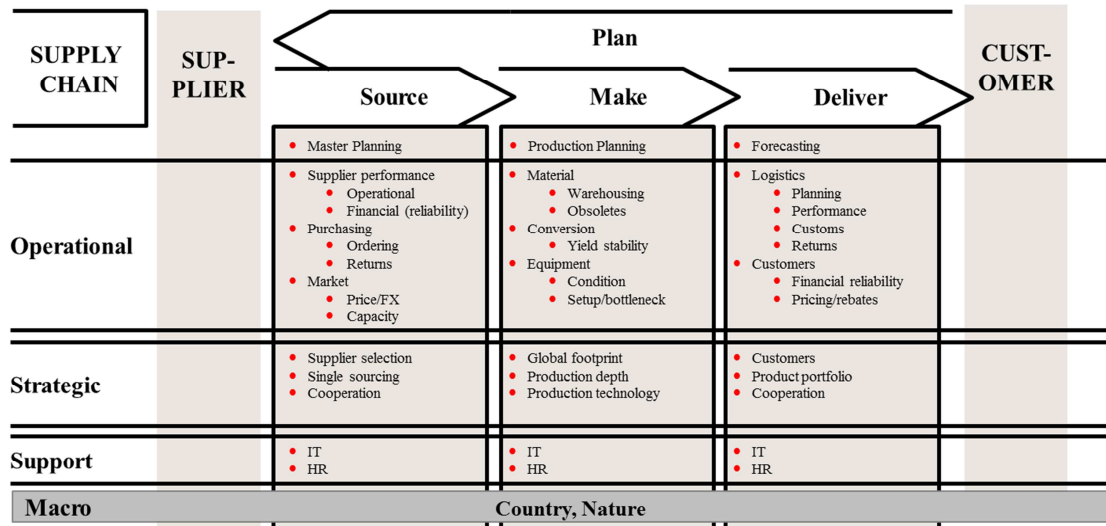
SUPPLY CHAIN

SUP-PLIER

Plan

Source

Make

Deliver

CUST-OMER

| | Source | Make | Deliver |
|---|---|---|---|
| | • Master Planning | • Production Planning | • Forecasting |
| Operational | • Supplier performance<br>• Operational<br>• Financial (reliability)<br>• Purchasing<br>• Ordering<br>• Returns<br>• Market<br>• Price/FX<br>• Capacity | • Material<br>• Warehousing<br>• Obsoletes<br>• Conversion<br>• Yield stability<br>• Equipment<br>• Condition<br>• Setup/bottleneck | • Logistics<br>• Planning<br>• Performance<br>• Customs<br>• Returns<br>• Customers<br>• Financial reliability<br>• Pricing/rebates |
| Strategic | • Supplier selection<br>• Single sourcing<br>• Cooperation | • Global footprint<br>• Production depth<br>• Production technology | • Customers<br>• Product portfolio<br>• Cooperation |
| Support | • IT<br>• HR | • IT<br>• HR | • IT<br>• HR |

Macro

Country, Nature